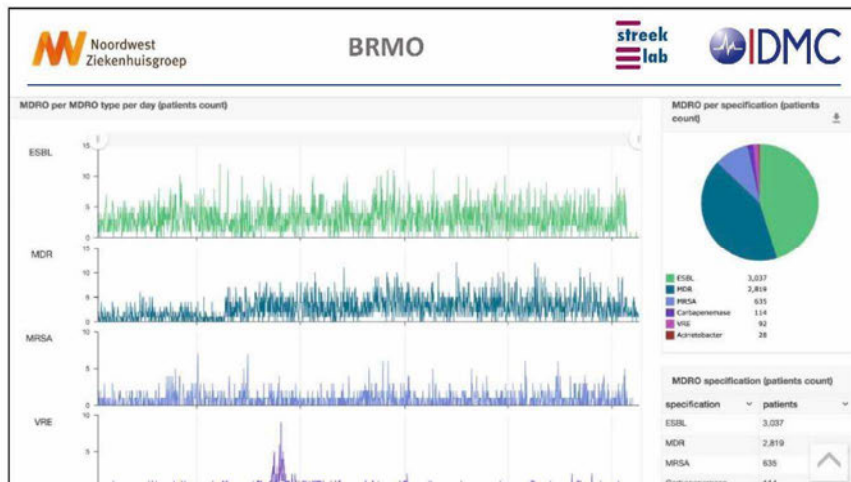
Noordwest Ziekenhuisgroep

BRMO

streek lab

IDMC

MDRO per MDRO type per day (patients count)

ESBL
15
10
5
0

MDR
15
10
5
0

MRSA
10
5
0

VRE
5

MDRO per specification (patients count)

| | |
|---|---|
| ESBL | 3,037 |
| MDR | 2,819 |
| MRSA | 635 |
| Carbapenemase | 114 |
| VRE | 92 |
| Acinetobacter | 28 |

MDRO specification (patients count)

| specification | patients |
|---|---|
| ESBL | 3,037 |
| MDR | 2,819 |
| MRSA | 635 |
| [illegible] | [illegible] |